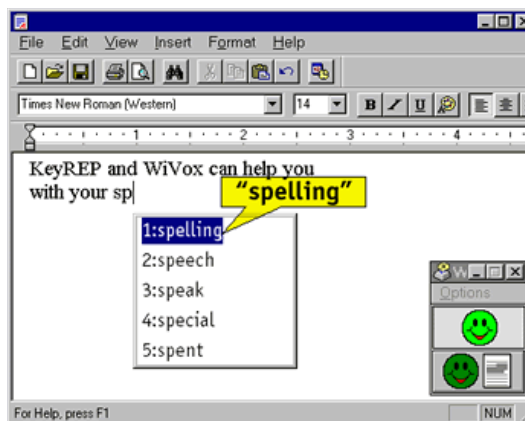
File Edit View Insert Format Help

Times New Roman (Western) 14 B I U

1 2 3 4

KeyREP and WiVox can help you with your sp

"spelling"

1:spelling
2:speech
3:speak
4:special
5:spent

W
Options

For Help, press F1
NUM